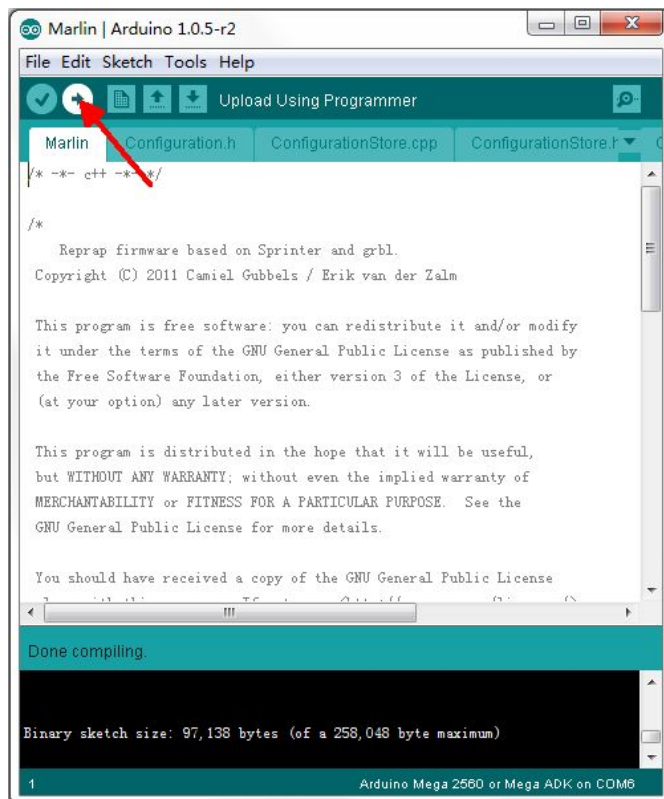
Marlin | Arduino 1.0.5-r2

File Edit Sketch Tools Help

Upload Using Programmer

Marlin | Configuration.h | ConfigurationStore.cpp | ConfigurationStore.h

/* -*- c++ -*- */

/*
Reprap firmware based on Sprinter and grbl.
Copyright (C) 2011 Camiel Gubbels / Erik van der Zalm

This program is free software: you can redistribute it and/or modify it under the terms of the GNU General Public License as published by the Free Software Foundation, either version 3 of the License, or (at your option) any later version.

This program is distributed in the hope that it will be useful, but WITHOUT ANY WARRANTY; without even the implied warranty of MERCHANTABILITY or FITNESS FOR A PARTICULAR PURPOSE. See the GNU General Public License for more details.

You should have received a copy of the GNU General Public License
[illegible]

Done compiling.

Binary sketch size: 97,138 bytes (of a 258,048 byte maximum)

1

Arduino Mega 2560 or Mega ADK on COM6